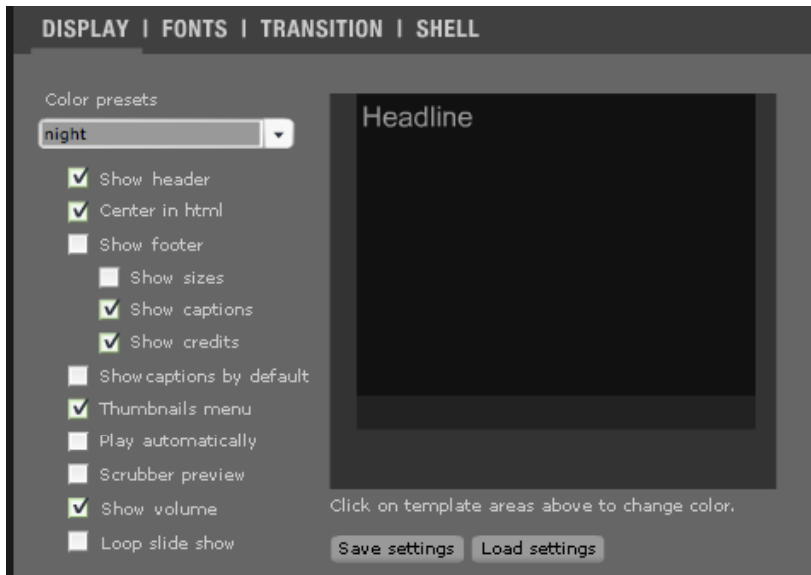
DISPLAY | FONTS | TRANSITION | SHELL

Color presets
night

Show header
Center in html
Show footer
Show sizes
Show captions
Show credits
Show captions by default
Thumbnails menu
Play automatically
Scrubber preview
Show volume
Loop slide show

Headline

Click on template areas above to change color.

Save settings
Load settings